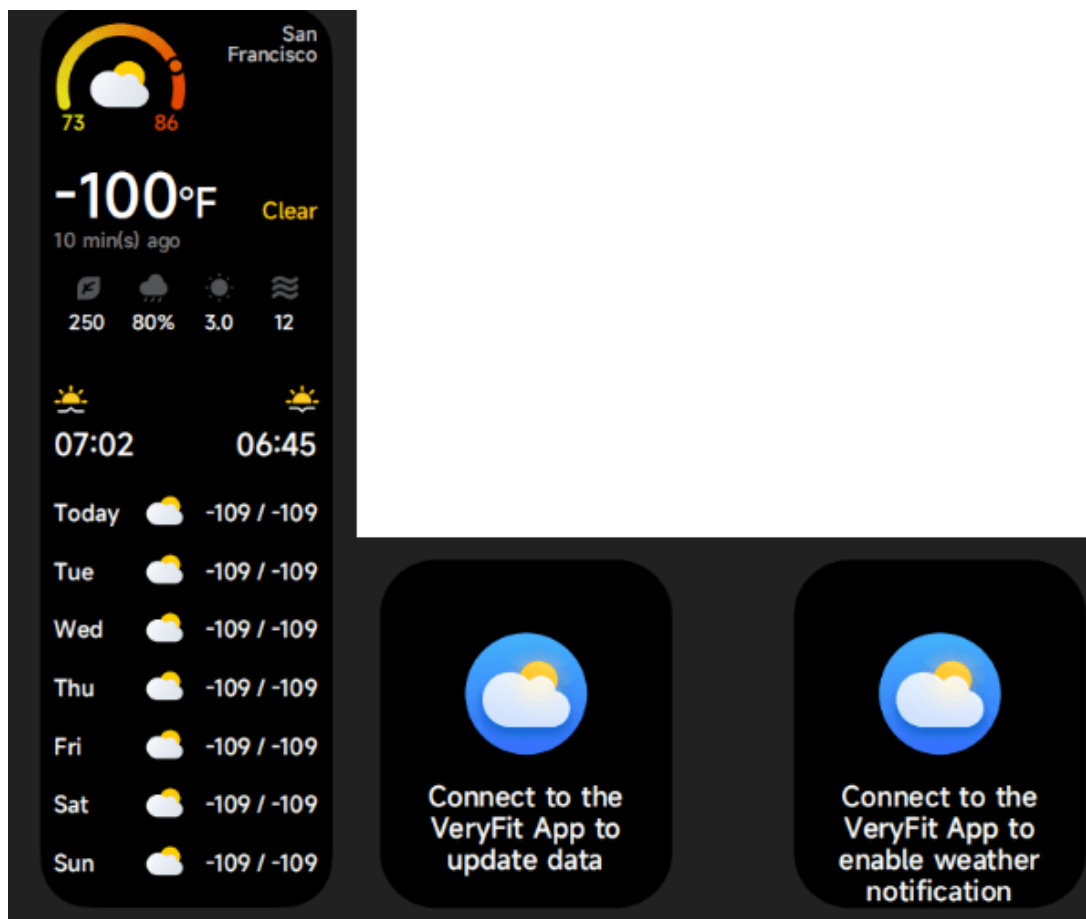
San Francisco

73 86

-100°F Clear

10 min(s) ago

250 80% 3.0 12

07:02 06:45

Today -109 / -109

Tue -109 / -109

Wed -109 / -109

Thu -109 / -109

Fri -109 / -109

Sat -109 / -109

Sun -109 / -109

Connect to the VeryFit App to update data

Connect to the VeryFit App to enable weather notification